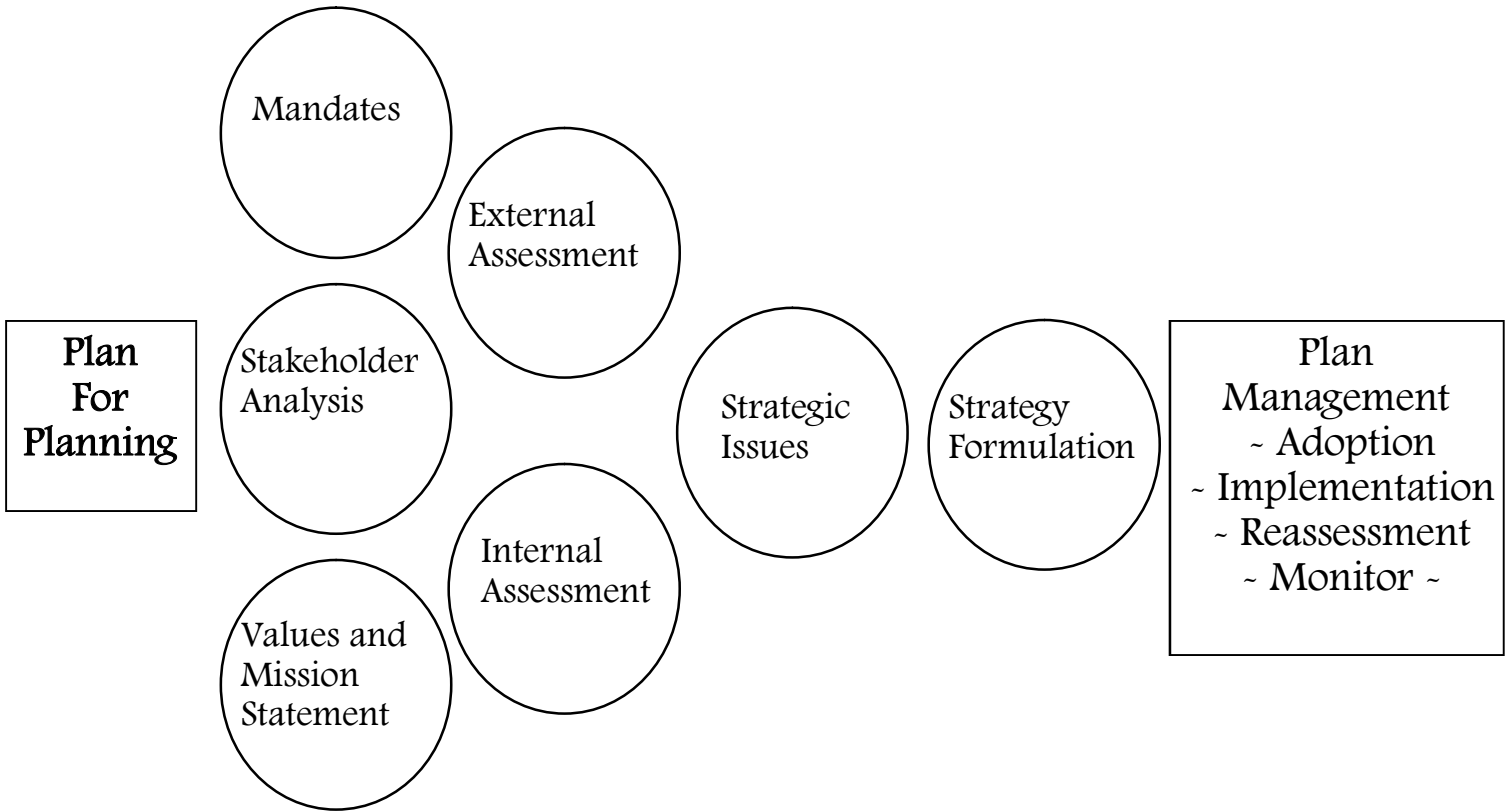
Plan For Planning

Mandates

Stakeholder Analysis

Values and Mission Statement

External Assessment

Internal Assessment

Strategic Issues

Strategy Formulation

Plan Management
~ Adoption
~ Implementation
~ Reassessment
~ Monitor ~